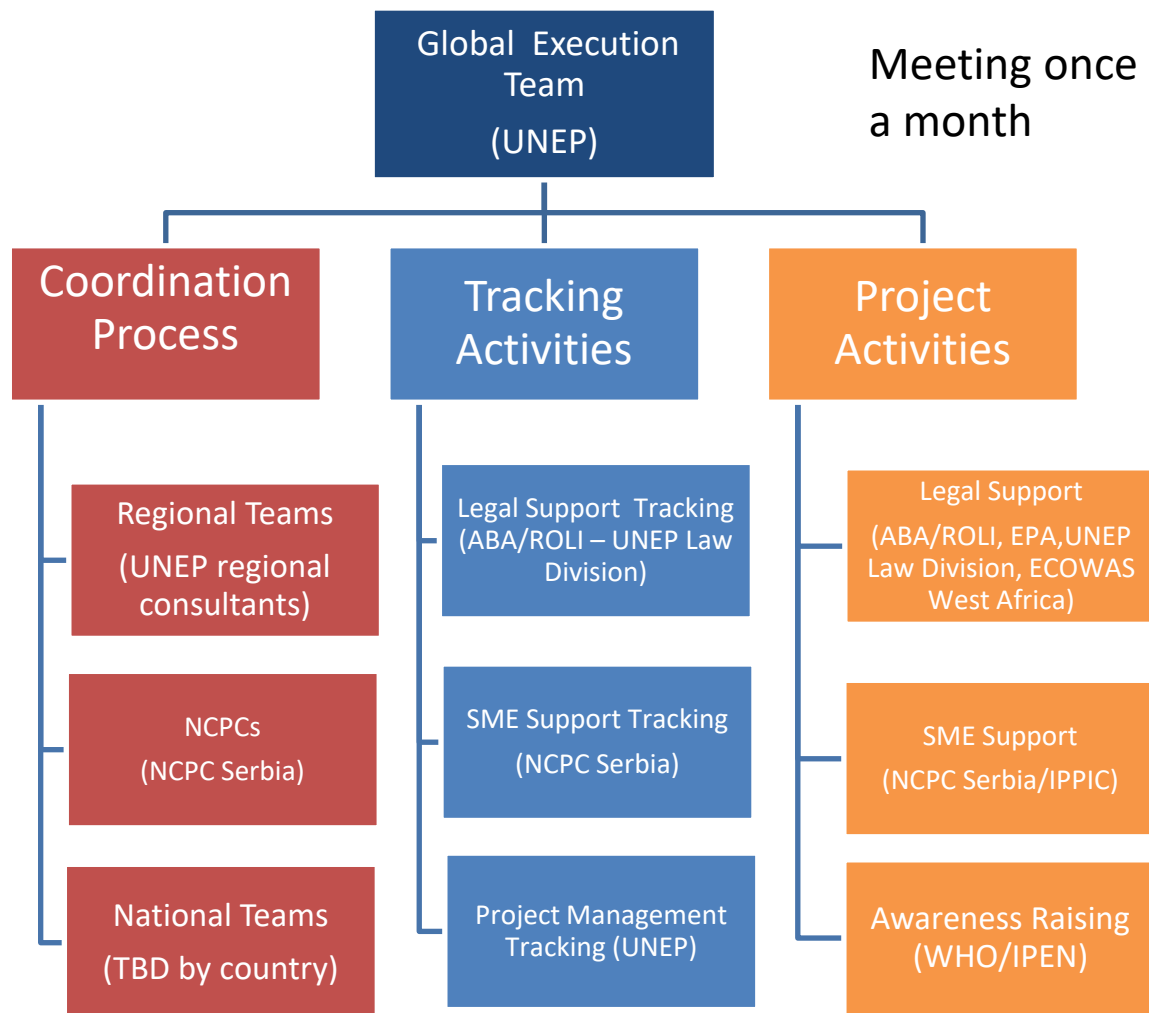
Global Execution Team
(UNEP)

Meeting once a month

Coordination Process

Tracking Activities

Project Activities

Regional Teams
(UNEP regional consultants)

NCPCs
(NCPC Serbia)

National Teams
(TBD by country)

Legal Support Tracking (ABA/ROLI – UNEP Law Division)

SME Support Tracking
(NCPC Serbia)

Project Management Tracking (UNEP)

Legal Support
(ABA/ROLI, EPA,UNEP Law Division, ECOWAS West Africa)

SME Support
(NCPC Serbia/IPPIC)

Awareness Raising
(WHO/IPEN)